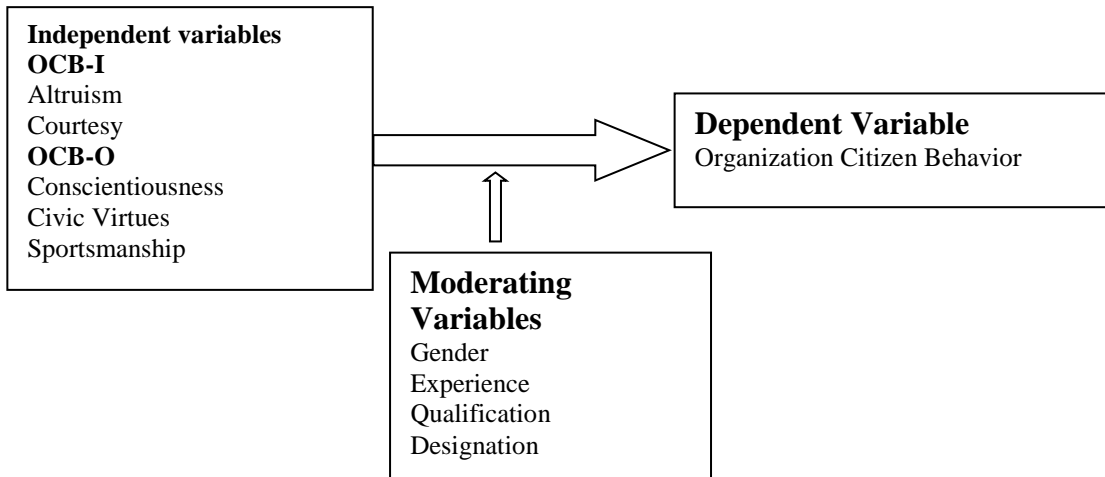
Independent variables
OCB-I
Altruism
Courtesy
OCB-O
Conscientiousness
Civic Virtues
Sportsmanship

Dependent Variable
Organization Citizen Behavior

Moderating Variables
Gender
Experience
Qualification
Designation